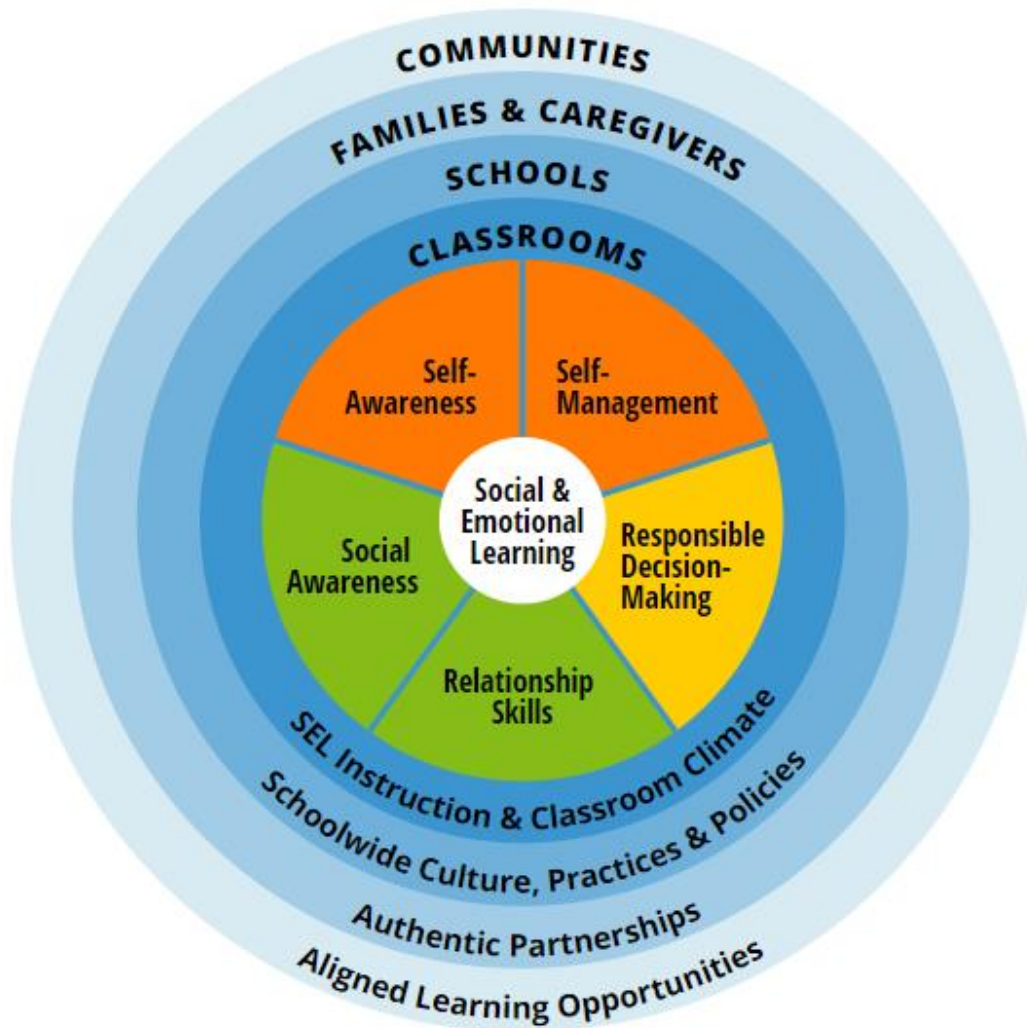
COMMUNITIES
FAMILIES & CAREGIVERS
SCHOOLS
CLASSROOMS

Self-Awareness
Self-Management
Social & Emotional Learning
Social Awareness
Responsible Decision-Making
Relationship Skills

SEL Instruction & Classroom Climate
Schoolwide Culture, Practices & Policies
Authentic Partnerships
Aligned Learning Opportunities